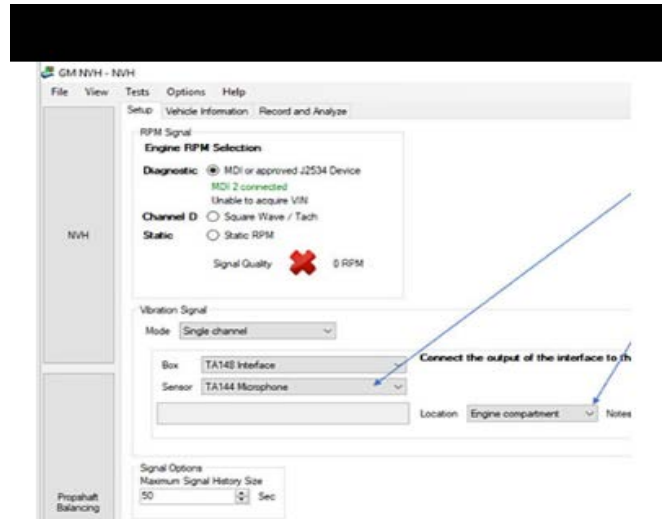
GM NVH - NVH

File View Tests Options Help

Setup Vehicle Information Record and Analyze

NVH

RPM Signal

Engine RPM Selection

Diagnostic MDI or approved J2534 Device

MDI 2 connected

Unable to acquire VIN

Channel D Square Wave / Tach

Static Static RPM

Signal Quality 0 RPM

Vibration Signal

Mode Single channel

Box TA148 Interface

Sensor TA144 Microphone

Connect the output of the interface to th

Location Engine compartment Notes

Propshaft Balancing

Signal Options

Maximum Signal History Size

50 Sec